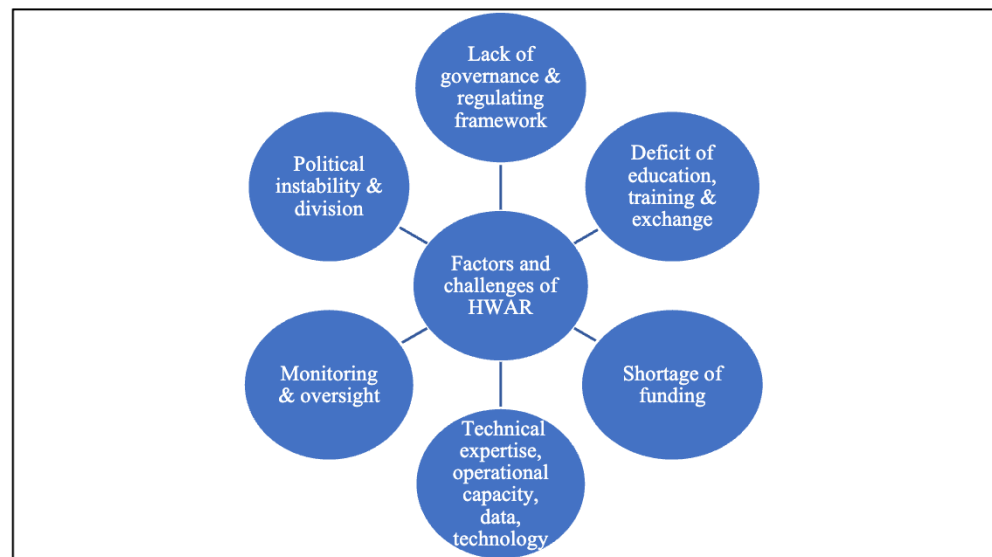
Factors and challenges of HWAR

Lack of governance & regulating framework

Deficit of education, training & exchange

Shortage of funding

Technical expertise, operational capacity, data, technology

Monitoring & oversight

Political instability & division